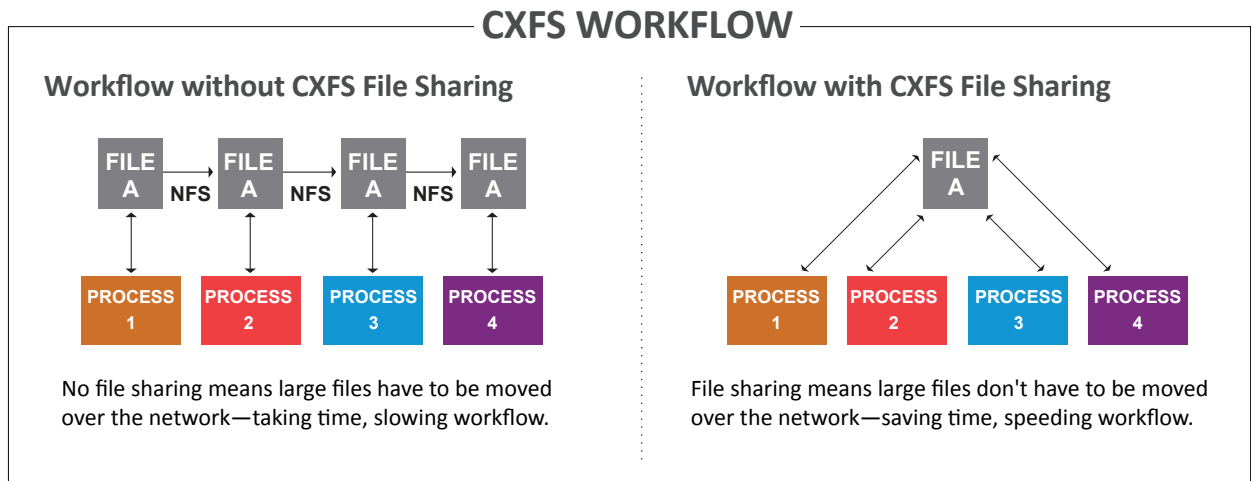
CXFS WORKFLOW

Workflow without CXFS File Sharing

FILE A NFS FILE A NFS FILE A NFS FILE A

PROCESS 1
PROCESS 2
PROCESS 3
PROCESS 4

No file sharing means large files have to be moved over the network—taking time, slowing workflow.

Workflow with CXFS File Sharing

FILE A

PROCESS 1
PROCESS 2
PROCESS 3
PROCESS 4

File sharing means large files don't have to be moved over the network—saving time, speeding workflow.